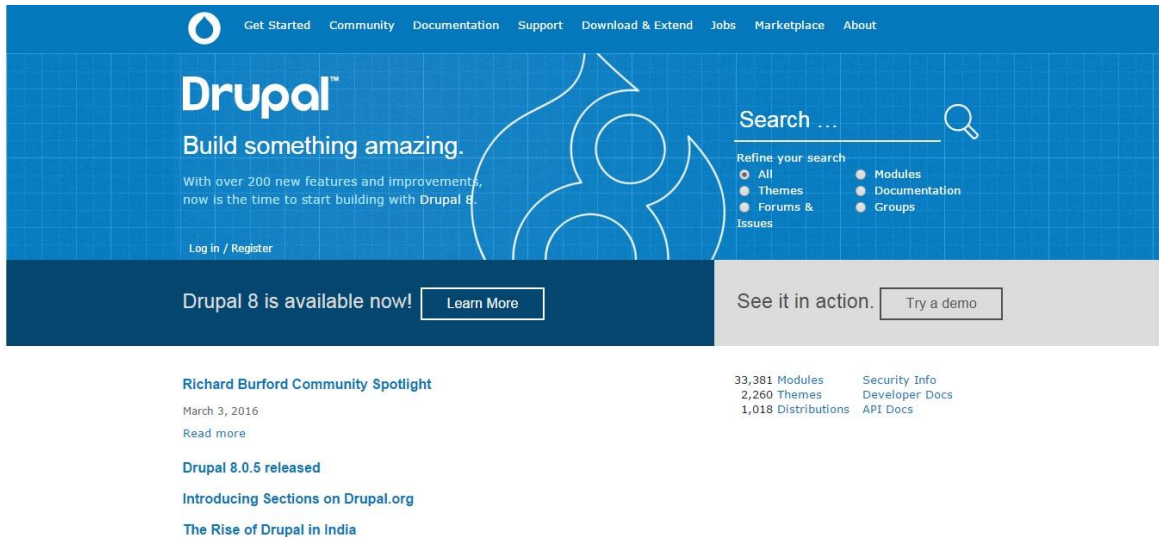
Get Started Community Documentation Support Download & Extend Jobs Marketplace About

Drupal™

Build something amazing.

With over 200 new features and improvements, now is the time to start building with Drupal 8.

Log in / Register

Search ...

Refine your search
All
Themes
Forums & Issues
Modules
Documentation
Groups

Drupal 8 is available now! Learn More

See it in action. Try a demo

Richard Burford Community Spotlight

March 3, 2016

Read more

Drupal 8.0.5 released

Introducing Sections on Drupal.org

The Rise of Drupal in India

33,381 Modules
2,260 Themes
1,018 Distributions

Security Info
Developer Docs
API Docs